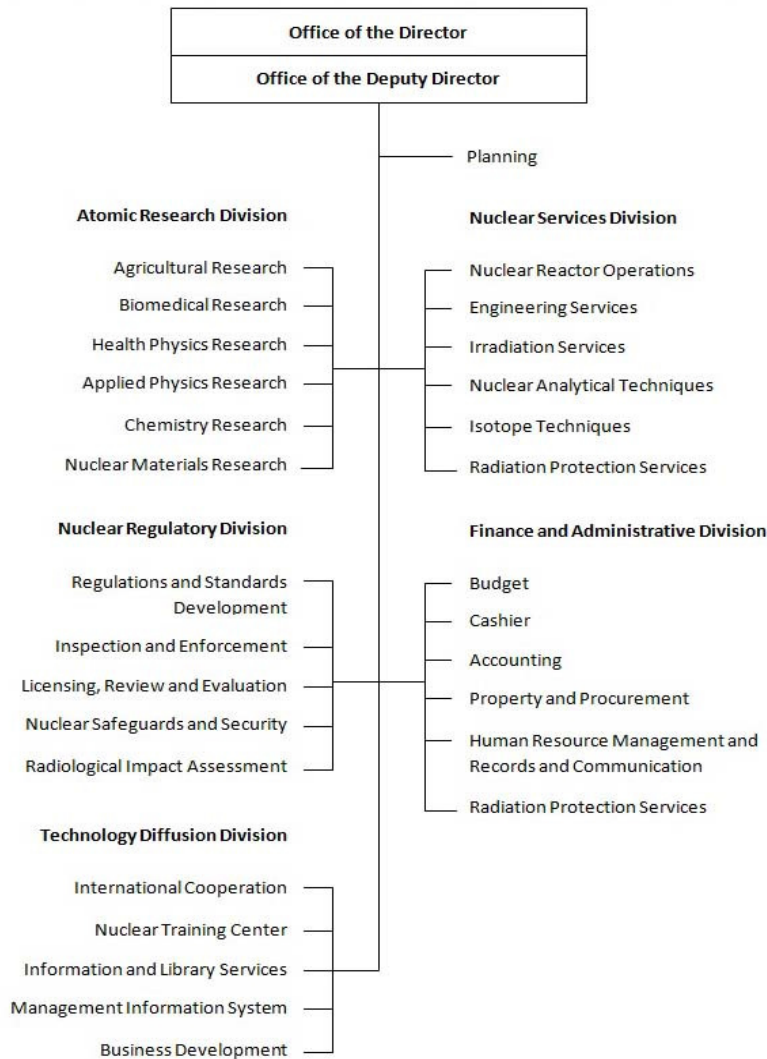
Office of the Director

Office of the Deputy Director

Planning

Atomic Research Division

Agricultural Research

Biomedical Research

Health Physics Research

Applied Physics Research

Chemistry Research

Nuclear Materials Research

Nuclear Services Division

Nuclear Reactor Operations

Engineering Services

Irradiation Services

Nuclear Analytical Techniques

Isotope Techniques

Radiation Protection Services

Nuclear Regulatory Division

Regulations and Standards Development

Inspection and Enforcement

Licensing, Review and Evaluation

Nuclear Safeguards and Security

Radiological Impact Assessment

Finance and Administrative Division

Budget

Cashier

Accounting

Property and Procurement

Human Resource Management and Records and Communication

Radiation Protection Services

Technology Diffusion Division

International Cooperation

Nuclear Training Center

Information and Library Services

Management Information System

Business Development